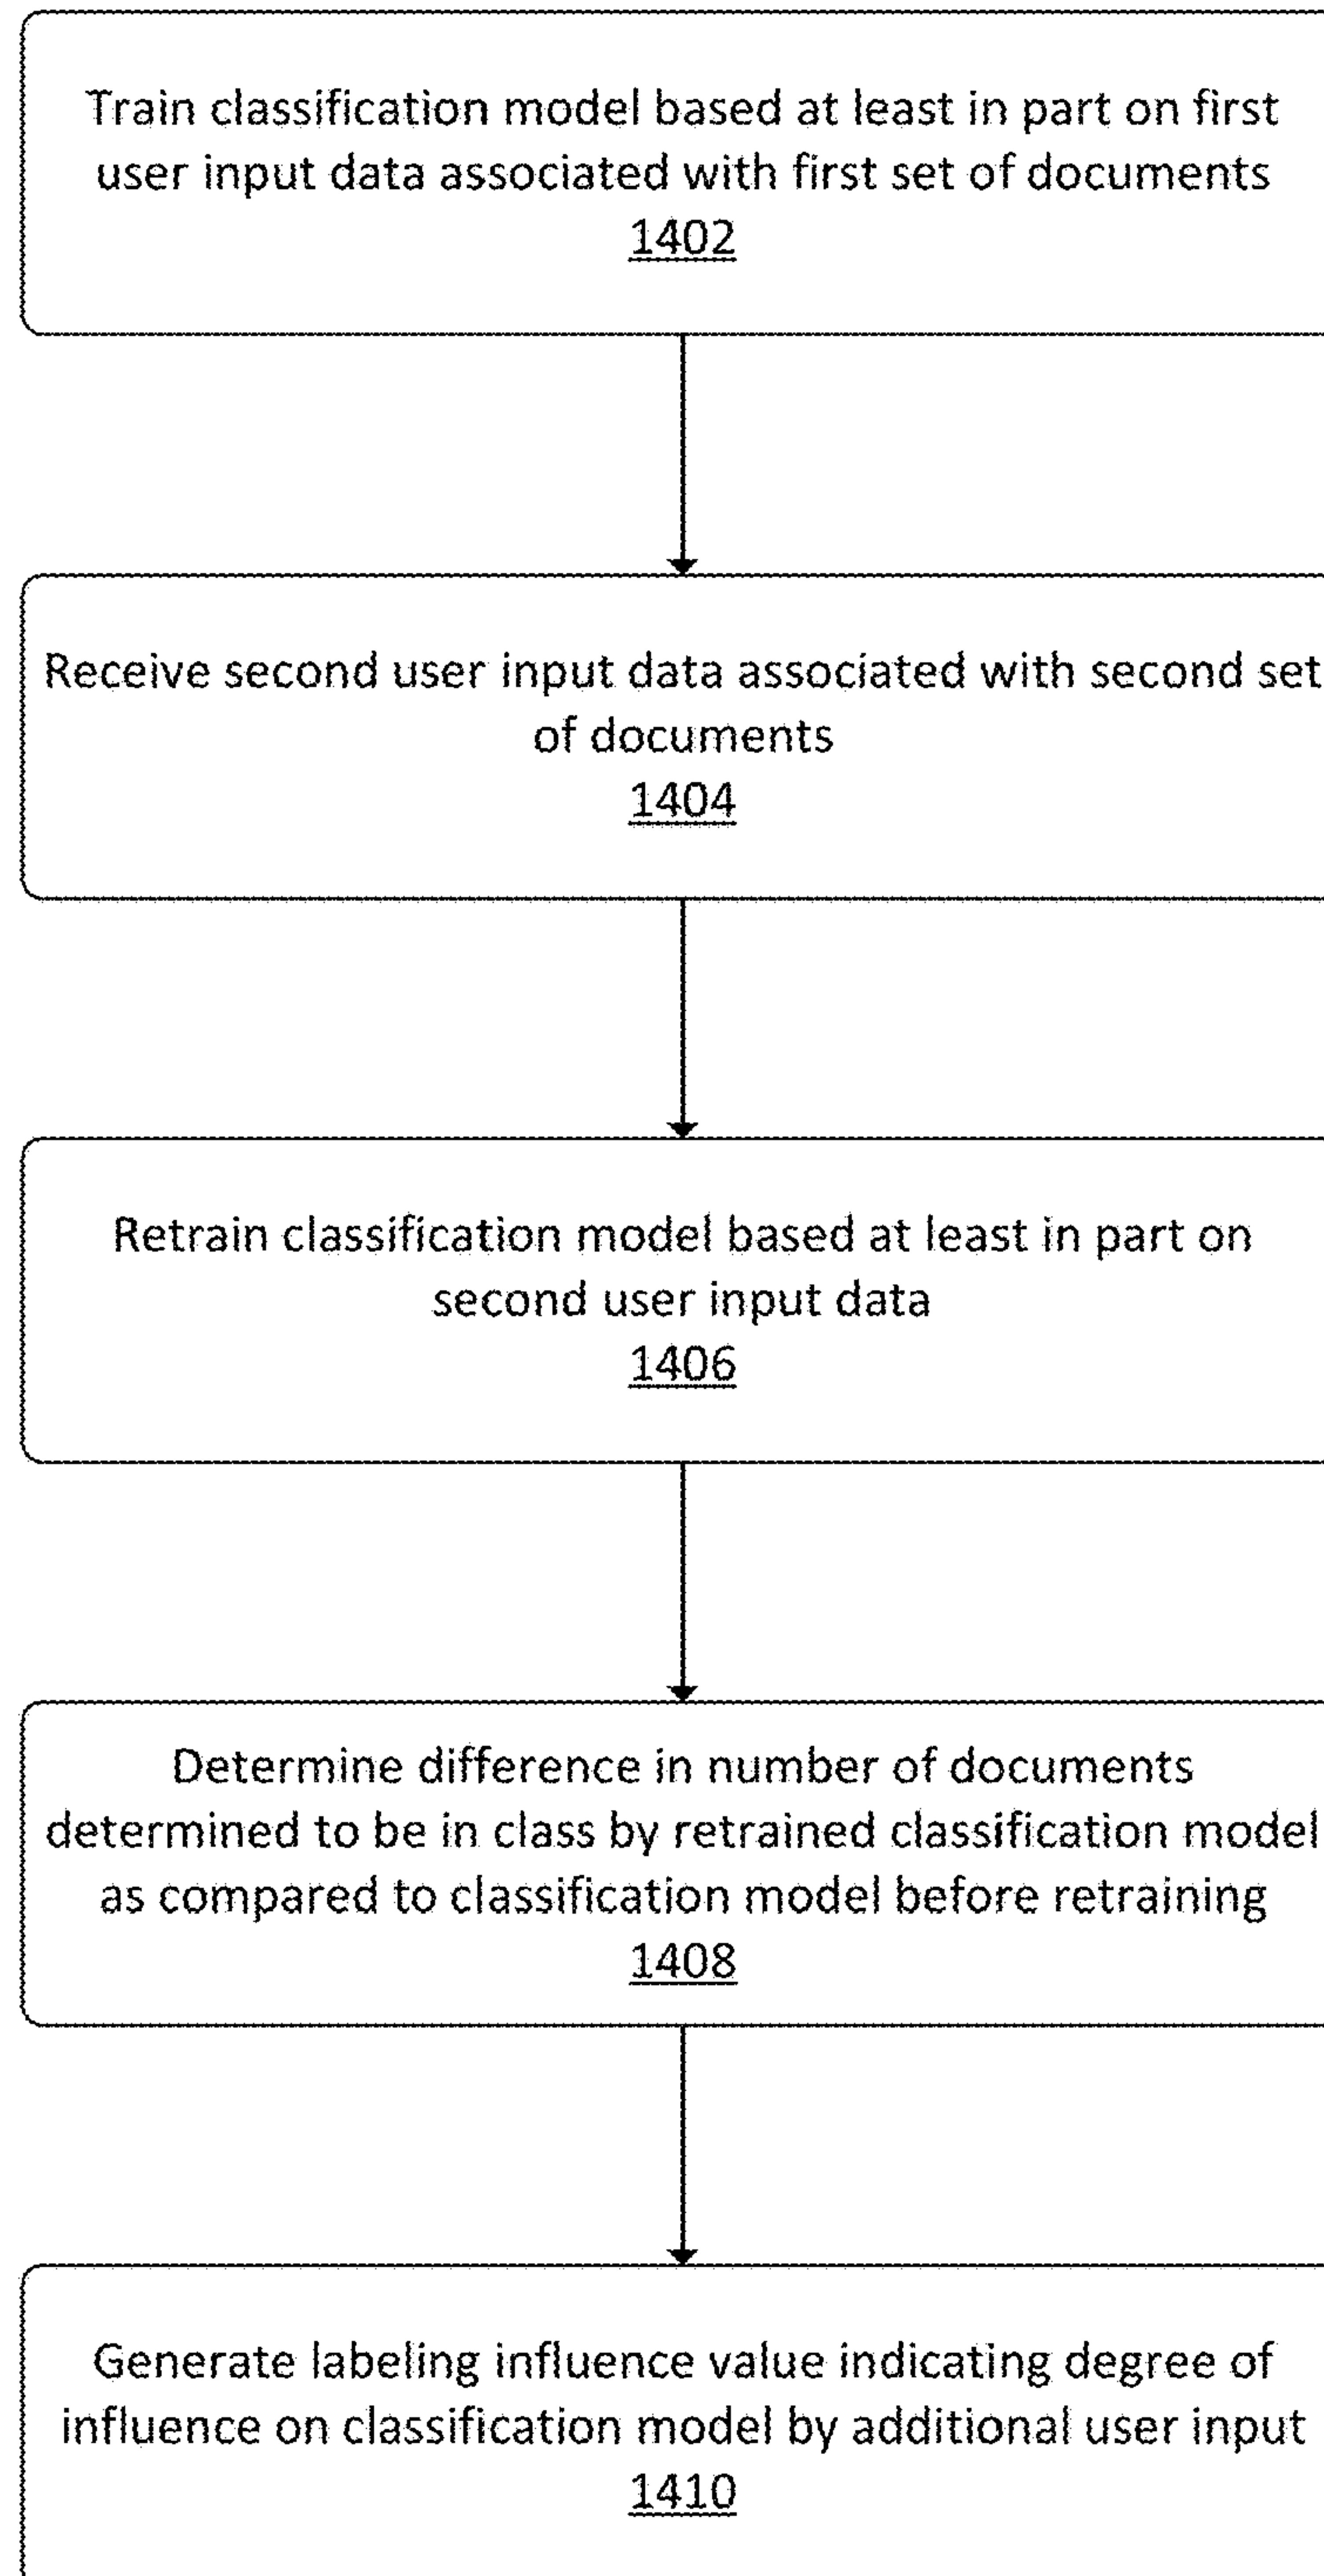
Train classification model based at least in part on first user input data associated with first set of documents
1402

Receive second user input data associated with second set of documents
1404

Retrain classification model based at least in part on second user input data
1406

Determine difference in number of documents determined to be in class by retrained classification model as compared to classification model before retraining
1408

Generate labeling influence value indicating degree of influence on classification model by additional user input
1410